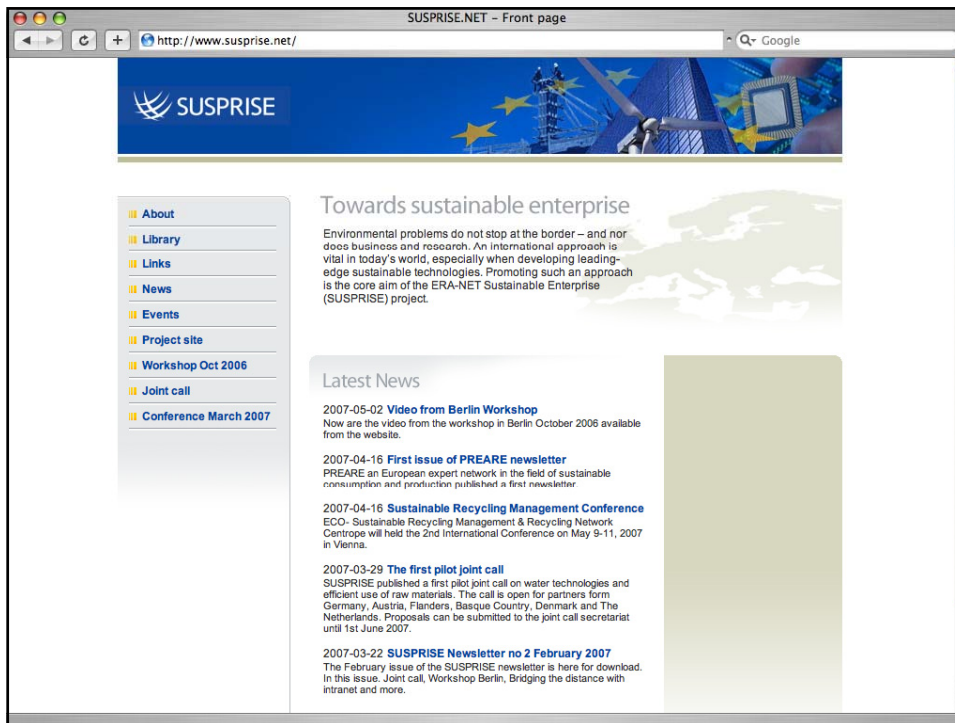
SUSPRISE.NET – Front page

http://www.susprise.net/

Google

SUSPRISE

About
Library
Links
News
Events
Project site
Workshop Oct 2006
Joint call
Conference March 2007

Towards sustainable enterprise

Environmental problems do not stop at the border – and nor does business and research. An international approach is vital in today's world, especially when developing leading-edge sustainable technologies. Promoting such an approach is the core aim of the ERA-NET Sustainable Enterprise (SUSPRISE) project.

Latest News

2007-05-02 Video from Berlin Workshop
Now are the video from the workshop in Berlin October 2006 available from the website.

2007-04-16 First issue of PREARE newsletter
PREARE an European expert network in the field of sustainable consumption and production published a first newsletter.

2007-04-16 Sustainable Recycling Management Conference
ECO- Sustainable Recycling Management & Recycling Network Centrope will held the 2nd International Conference on May 9-11, 2007 in Vienna.

2007-03-29 The first pilot joint call
SUSPRISE published a first pilot joint call on water technologies and efficient use of raw materials. The call is open for partners form Germany, Austria, Flanders, Basque Country, Denmark and The Netherlands. Proposals can be submitted to the joint call secretariat until 1st June 2007.

2007-03-22 SUSPRISE Newsletter no 2 February 2007
The February issue of the SUSPRISE newsletter is here for download. In this issue. Joint call, Workshop Berlin, Bridging the distance with intranet and more.